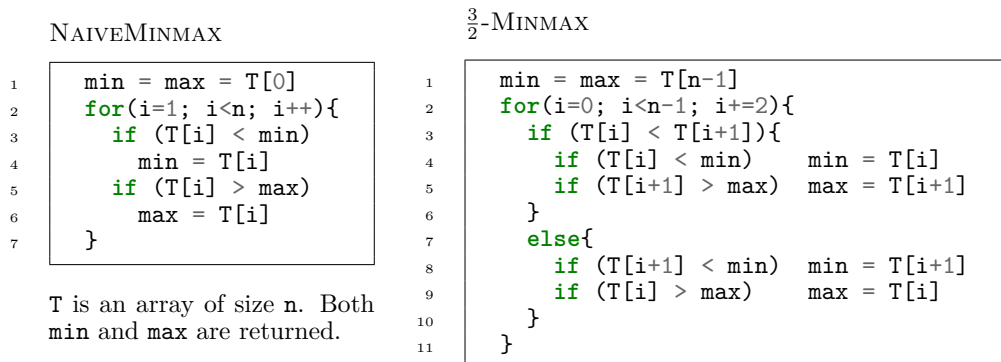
NaiveMinmax

1 min = max = T[0]
2 for(i=1; i<n; i++){
3 if (T[i] < min)
4 min = T[i]
5 if (T[i] > max)
6 max = T[i]
7 }

T is an array of size n. Both min and max are returned.

$\frac{3}{2}$-Minmax

1 min = max = T[n-1]
2 for(i=0; i<n-1; i+=2){
3 if (T[i] < T[i+1]){
4 if (T[i] < min) min = T[i]
5 if (T[i+1] > max) max = T[i+1]
6 }
7 else{
8 if (T[i+1] < min) min = T[i+1]
9 if (T[i] > max) max = T[i]
10 }
11 }